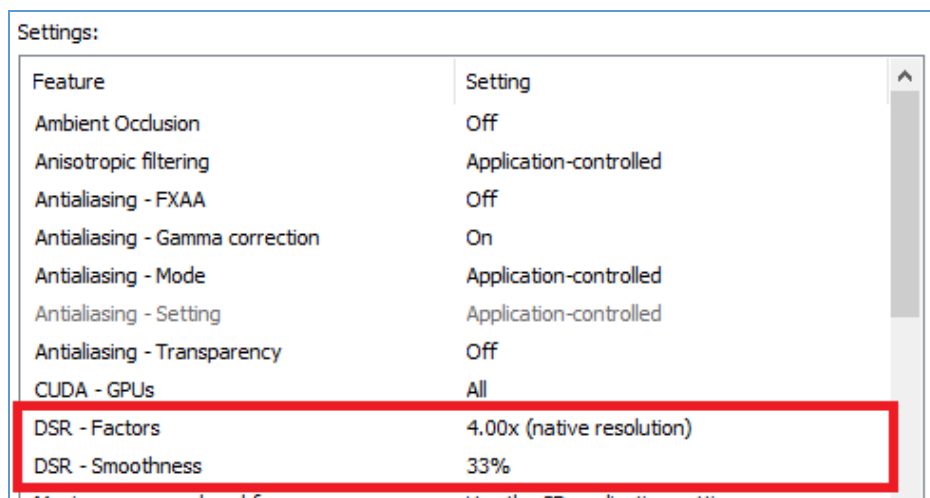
Settings:

| Feature | Setting |
|---|---|
| Ambient Occlusion | Off |
| Anisotropic filtering | Application-controlled |
| Antialiasing - FXAA | Off |
| Antialiasing - Gamma correction | On |
| Antialiasing - Mode | Application-controlled |
| Antialiasing - Setting | Application-controlled |
| Antialiasing - Transparency | Off |
| CUDA - GPUs | All |
| DSR - Factors | 4.00x (native resolution) |
| DSR - Smoothness | 33% |
| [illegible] | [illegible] |